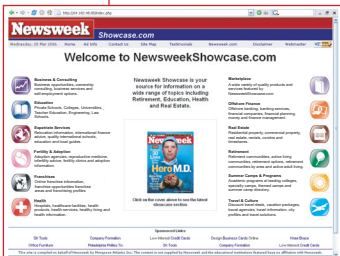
http://204.182.49.9/index.php

Newsweek Showcase.com

Wednesday, 19 Apr 2006 | Home | All Info | Contact Us | Site Map | Testimonials | Newsweek.com | Disclaimer | Webmaster

Welcome to NewsweekShowcase.com

Business & Consulting
Business opportunities, ownership consulting, business services and self-employment options.

Education
Private Schools, Colleges, Universities, Teacher Education, Engineering, Law Schools.

Expatriate Services
Relocation information, international finance advice, quality international schools, education and local guides.

Fertility & Adoption
Adoption agencies, reproductive medicine, infertility advice, fertility clinics and adoption services.

Franchises
Online franchise information, franchise opportunities franchise areas and franchising profiles.

Health
Hospitals, healthcare facilities, health products, health services, healthy living and health information.

Newsweek Showcase is your source for information on a wide range of topics including Retirement, Education, Health and Real Estate.

Newsweek
Hero M.D.

Click on the cover above to see the latest showcase section

Marketplace
A wide variety of quality products and services featured by NewsweekShowcase.com

Offshore Finance
Offshore banking, banking services, financial companies, financial planning money and finance management.

Real Estate
Residential property, commercial property, real estate, rentals, condos and investments.

Retirement
Retirement communities, active living communities, retirement options, retirement community profiles and active adult living.

Summer Camps & Programs
Academic programs at leading colleges, specialty camps, themed camps and summer camp directory.

Travel & Culture
Discount travel deals, vacation packages, travel agencies, travel information, city profiles and travel solutions.

Sponsored Links

| 5th Trusts | Company Formation | Low Interest Credit Cards | Design Business Cards Online | Home Brace |
|---|---|---|---|---|
| Offsite Furniture | Philadelphia Phillies Tix | 5th Trusts | Company Formation | Low Interest Credit Cards |

This site is compiled on behalf of Newsweek by Mongoose Atlantic Inc. The content is not supplied by Newsweek and the educational institutions featured have no affiliation with Newsweek.